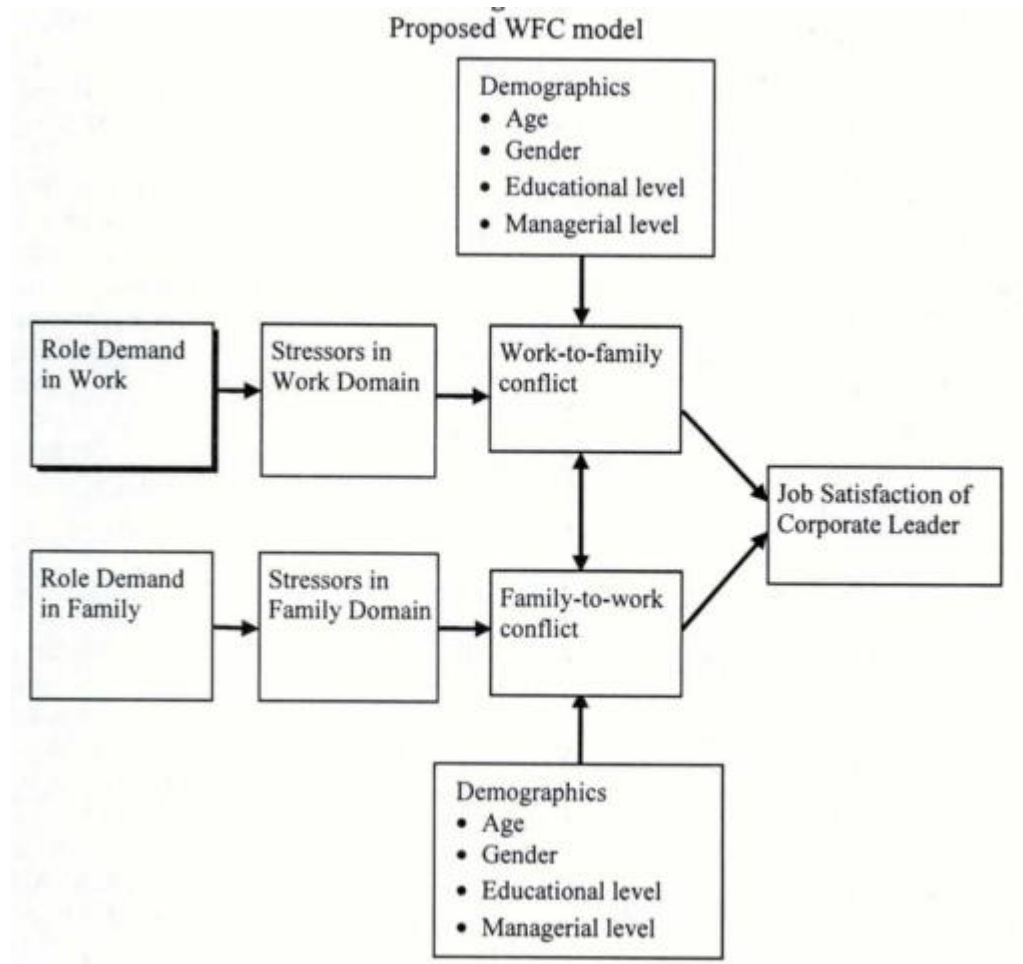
Proposed WFC model

Demographics
• Age
• Gender
• Educational level
• Managerial level

Role Demand in Work

Stressors in Work Domain

Work-to-family conflict

Job Satisfaction of Corporate Leader

Role Demand in Family

Stressors in Family Domain

Family-to-work conflict

Demographics
• Age
• Gender
• Educational level
• Managerial level